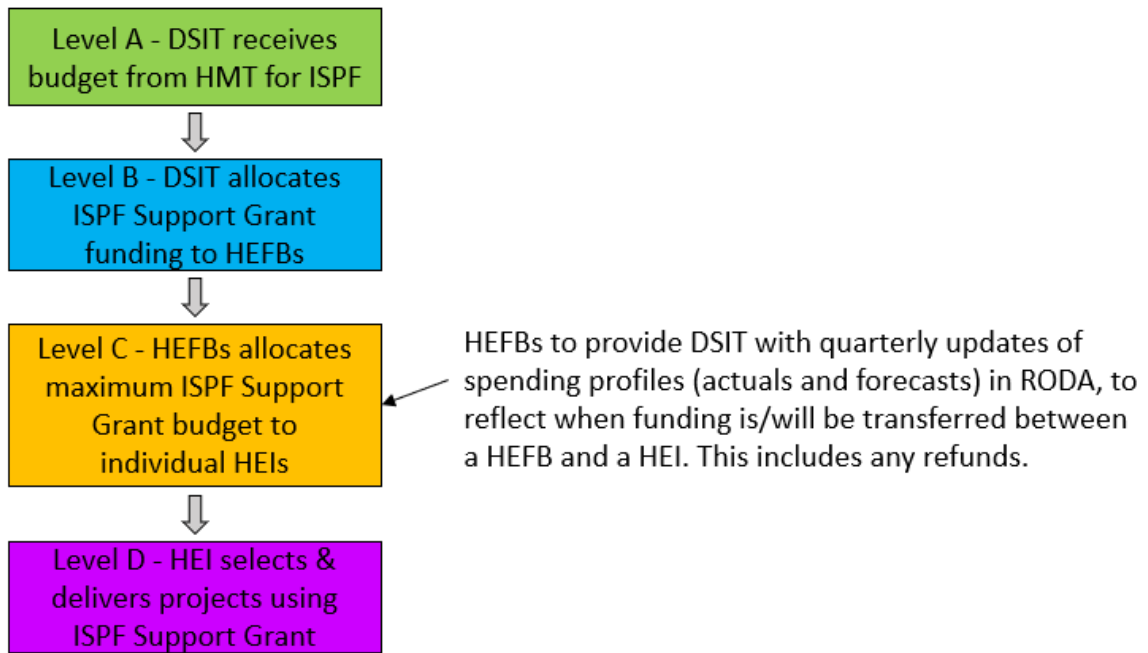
Level A - DSIT receives budget from HMT for ISPF

Level B - DSIT allocates ISPF Support Grant funding to HEFBs

Level C - HEFBs allocates maximum ISPF Support Grant budget to individual HEIs

HEFBs to provide DSIT with quarterly updates of spending profiles (actuals and forecasts) in RODA, to reflect when funding is/will be transferred between a HEFB and a HEI. This includes any refunds.

Level D - HEI selects & delivers projects using ISPF Support Grant